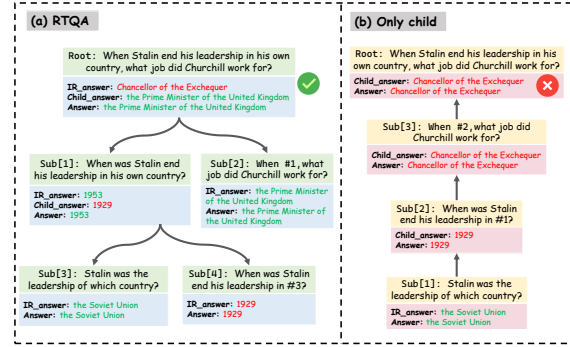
(a) RTQA

Root: When Stalin end his leadership in his own country, what job did Churchill work for?

IR_answer: Chancellor of the Exchequer
Child_answer: the Prime Minister of the United Kingdom
Answer: the Prime Minister of the United Kingdom

Sub[1]: When was Stalin end his leadership in his own country?

IR_answer: 1953
Child_answer: 1929
Answer: 1953

Sub[2]: When #1, what job did Churchill work for?

IR_answer: the Prime Minister of the United Kingdom
Answer: the Prime Minister of the United Kingdom

Sub[3]: Stalin was the leadership of which country?

IR_answer: the Soviet Union
Answer: the Soviet Union

Sub[4]: When was Stalin end his leadership in #3?

IR_answer: 1929
Answer: 1929

(b) Only child

Root: When Stalin end his leadership in his own country, what job did Churchill work for?

Child_answer: Chancellor of the Exchequer
Answer: Chancellor of the Exchequer

Sub[3]: When #2, what job did Churchill work for?

Child_answer: Chancellor of the Exchequer
Answer: Chancellor of the Exchequer

Sub[2]: When was Stalin end his leadership in #1?

Child_answer: 1929
Answer: 1929

Sub[1]: Stalin was the leadership of which country?

IR_answer: the Soviet Union
Answer: the Soviet Union